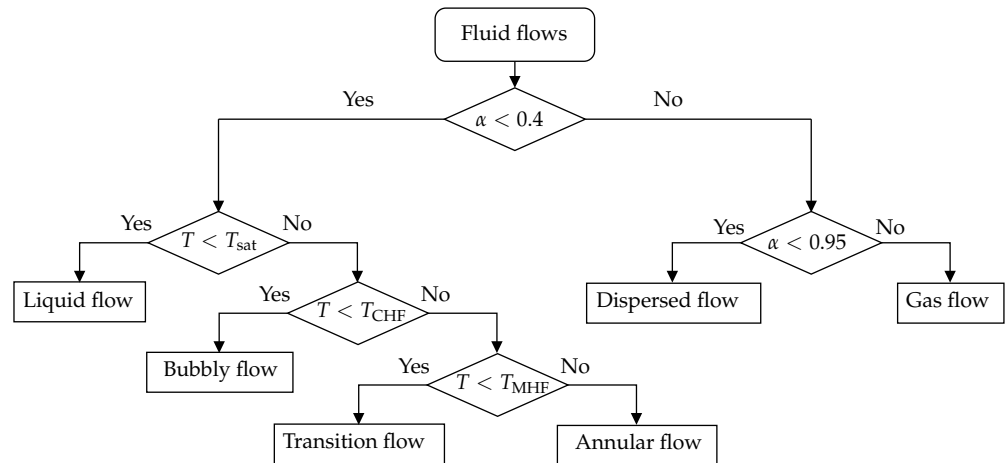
Fluid flows

Yes

$\alpha < 0.4$

No

Yes

$T < T_{\text{sat}}$

No

Yes

$\alpha < 0.95$

No

Liquid flow

Yes

$T < T_{\text{CHF}}$

No

Dispersed flow

Gas flow

Bubbly flow

Yes

$T < T_{\text{MHF}}$

No

Transition flow

Annular flow